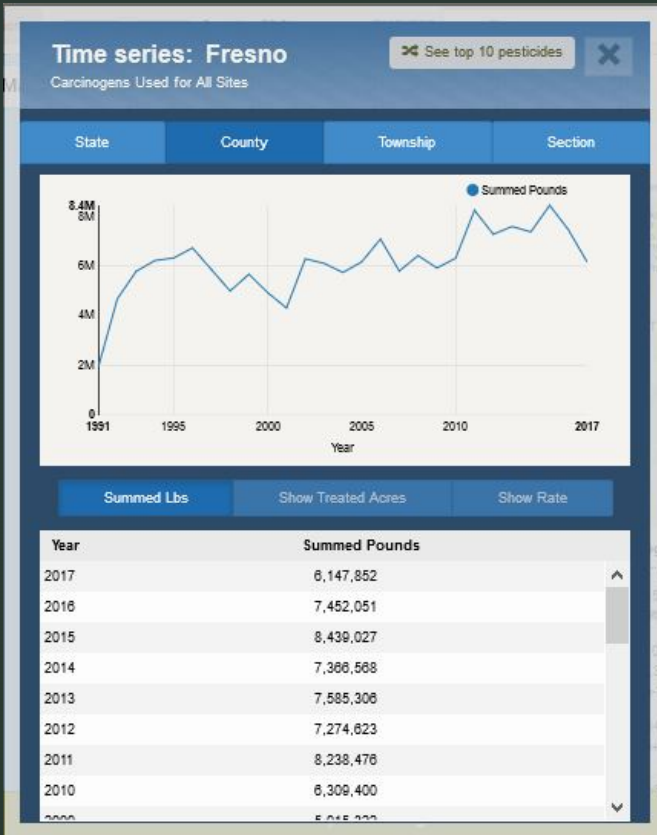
Time series: Fresno
Carcinogens Used for All Sites

See top 10 pesticides

State | County | Township | Section

Summed Pounds

8.4M
8M
6M
4M
2M
0

1991 1995 2000 2005 2010 2017
Year

Summed Lbs | Show Treated Acres | Show Rate

| Year | Summed Pounds |
|---|---|
| 2017 | 6,147,852 |
| 2016 | 7,452,051 |
| 2015 | 8,439,027 |
| 2014 | 7,366,568 |
| 2013 | 7,585,306 |
| 2012 | 7,274,623 |
| 2011 | 8,238,476 |
| 2010 | 6,309,400 |
| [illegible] | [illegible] |